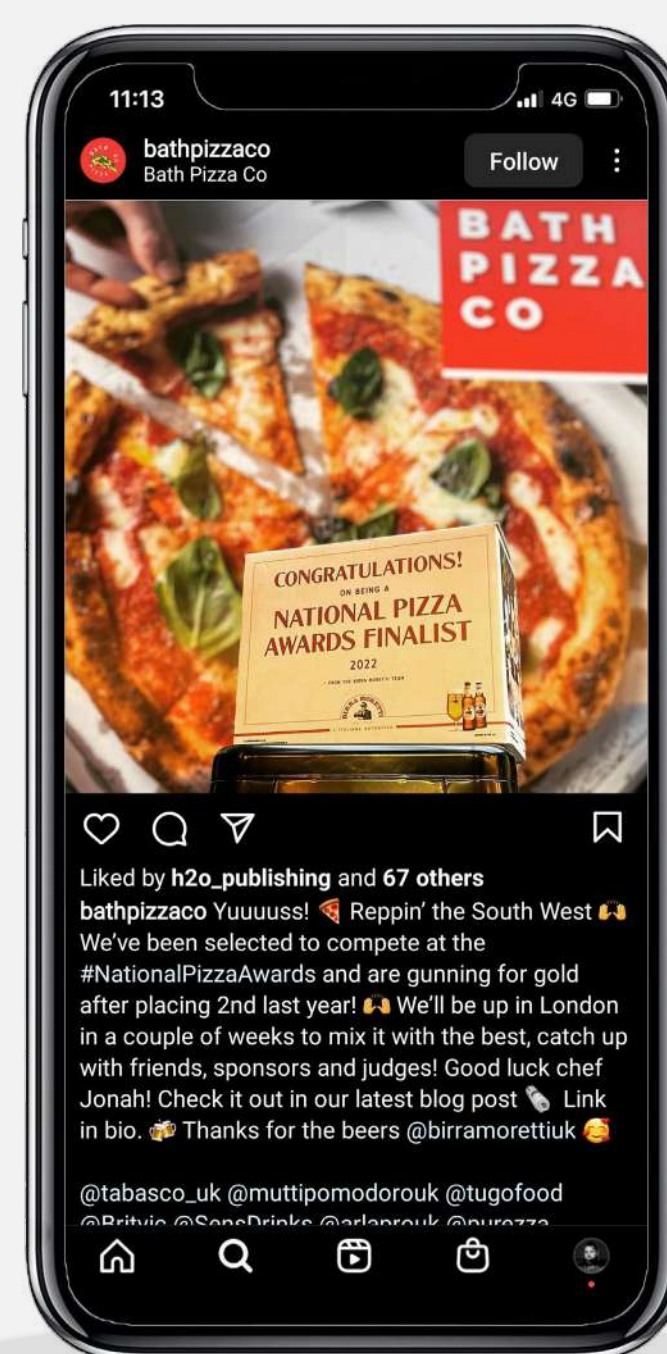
11:13

4G

bathpizzaco
Bath Pizza Co

Follow

BATH PIZZA CO

CONGRATULATIONS!
ON BEING A
NATIONAL PIZZA AWARDS FINALIST
2022
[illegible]

Liked by h2o_publishing and 67 others

bathpizzaco Yuuuuss! 🍕 Reppin' the South West 🙌 We've been selected to compete at the #NationalPizzaAwards and are gunning for gold after placing 2nd last year! 🙌 We'll be up in London in a couple of weeks to mix it with the best, catch up with friends, sponsors and judges! Good luck chef Jonah! Check it out in our latest blog post 🔖 Link in bio. 🍻 Thanks for the beers @birramorettiuk 🥰

@tabasco_uk @muttipomodorouk @tugofood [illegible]